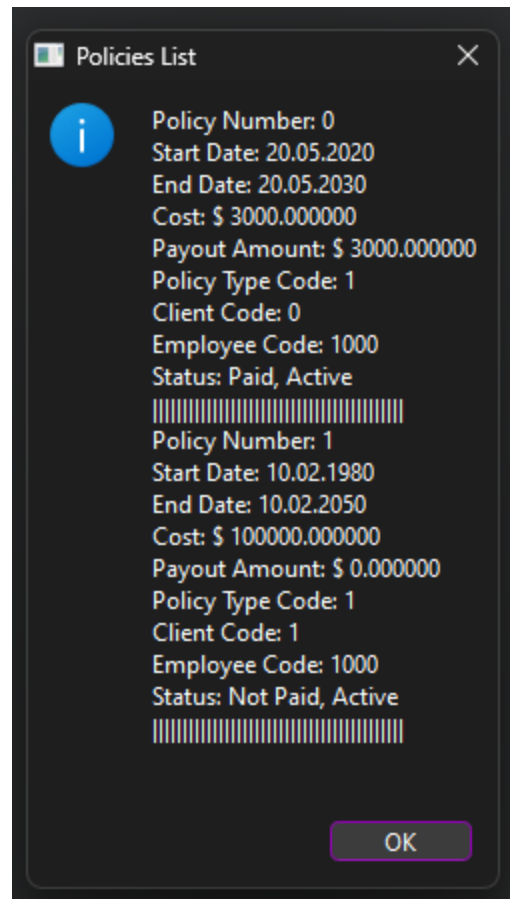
Policies List

Policy Number: 0
Start Date: 20.05.2020
End Date: 20.05.2030
Cost: $ 3000.000000
Payout Amount: $ 3000.000000
Policy Type Code: 1
Client Code: 0
Employee Code: 1000
Status: Paid, Active
||||||||||||||||||||||||||||||||||||||||
Policy Number: 1
Start Date: 10.02.1980
End Date: 10.02.2050
Cost: $ 100000.000000
Payout Amount: $ 0.000000
Policy Type Code: 1
Client Code: 1
Employee Code: 1000
Status: Not Paid, Active
||||||||||||||||||||||||||||||||||||||||

OK